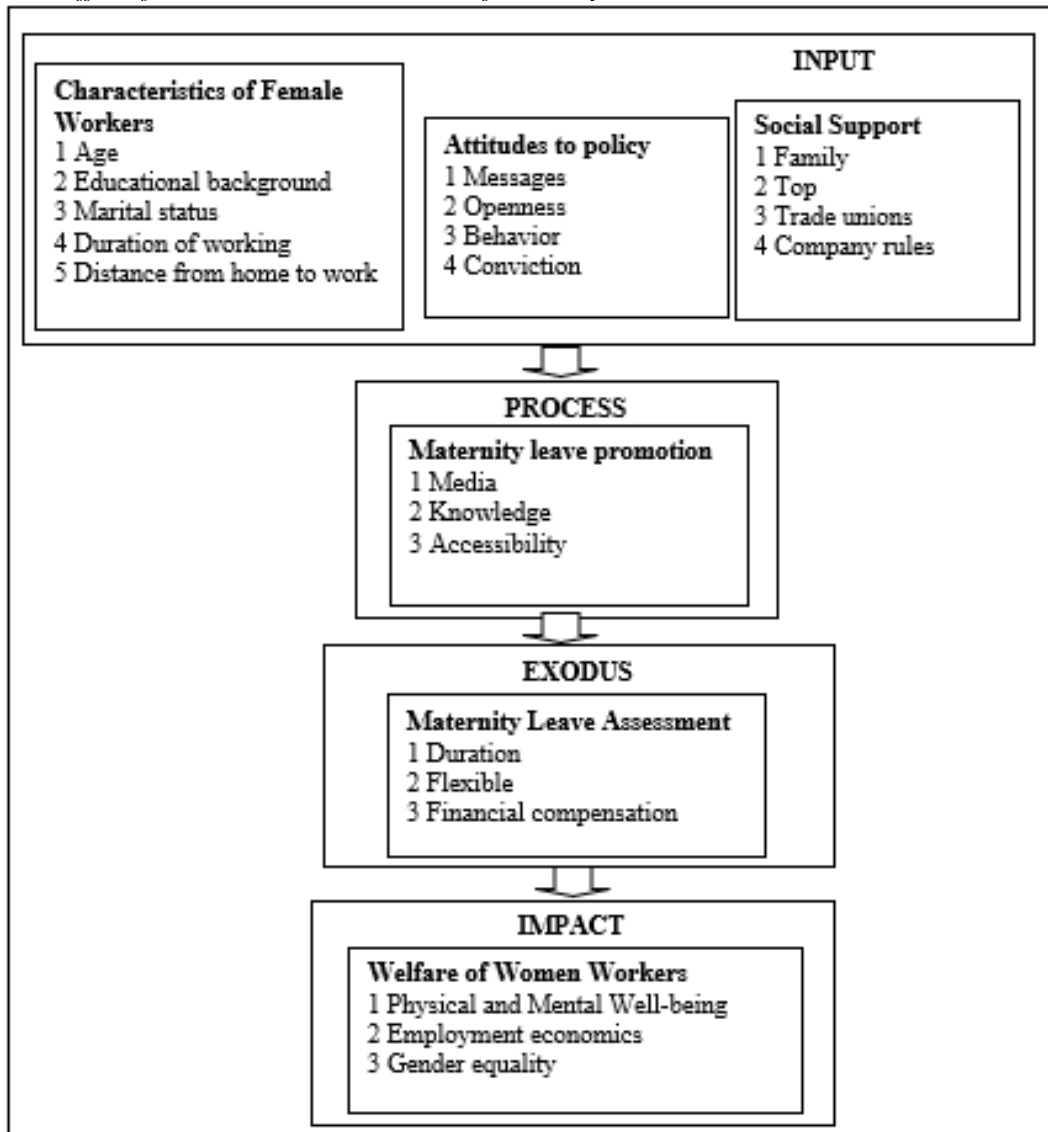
INPUT

Characteristics of Female Workers
1 Age
2 Educational background
3 Marital status
4 Duration of working
5 Distance from home to work

Attitudes to policy
1 Messages
2 Openness
3 Behavior
4 Conviction

Social Support
1 Family
2 Top
3 Trade unions
4 Company rules

PROCESS

Maternity leave promotion
1 Media
2 Knowledge
3 Accessibility

EXODUS

Maternity Leave Assessment
1 Duration
2 Flexible
3 Financial compensation

IMPACT

Welfare of Women Workers
1 Physical and Mental Well-being
2 Employment economics
3 Gender equality